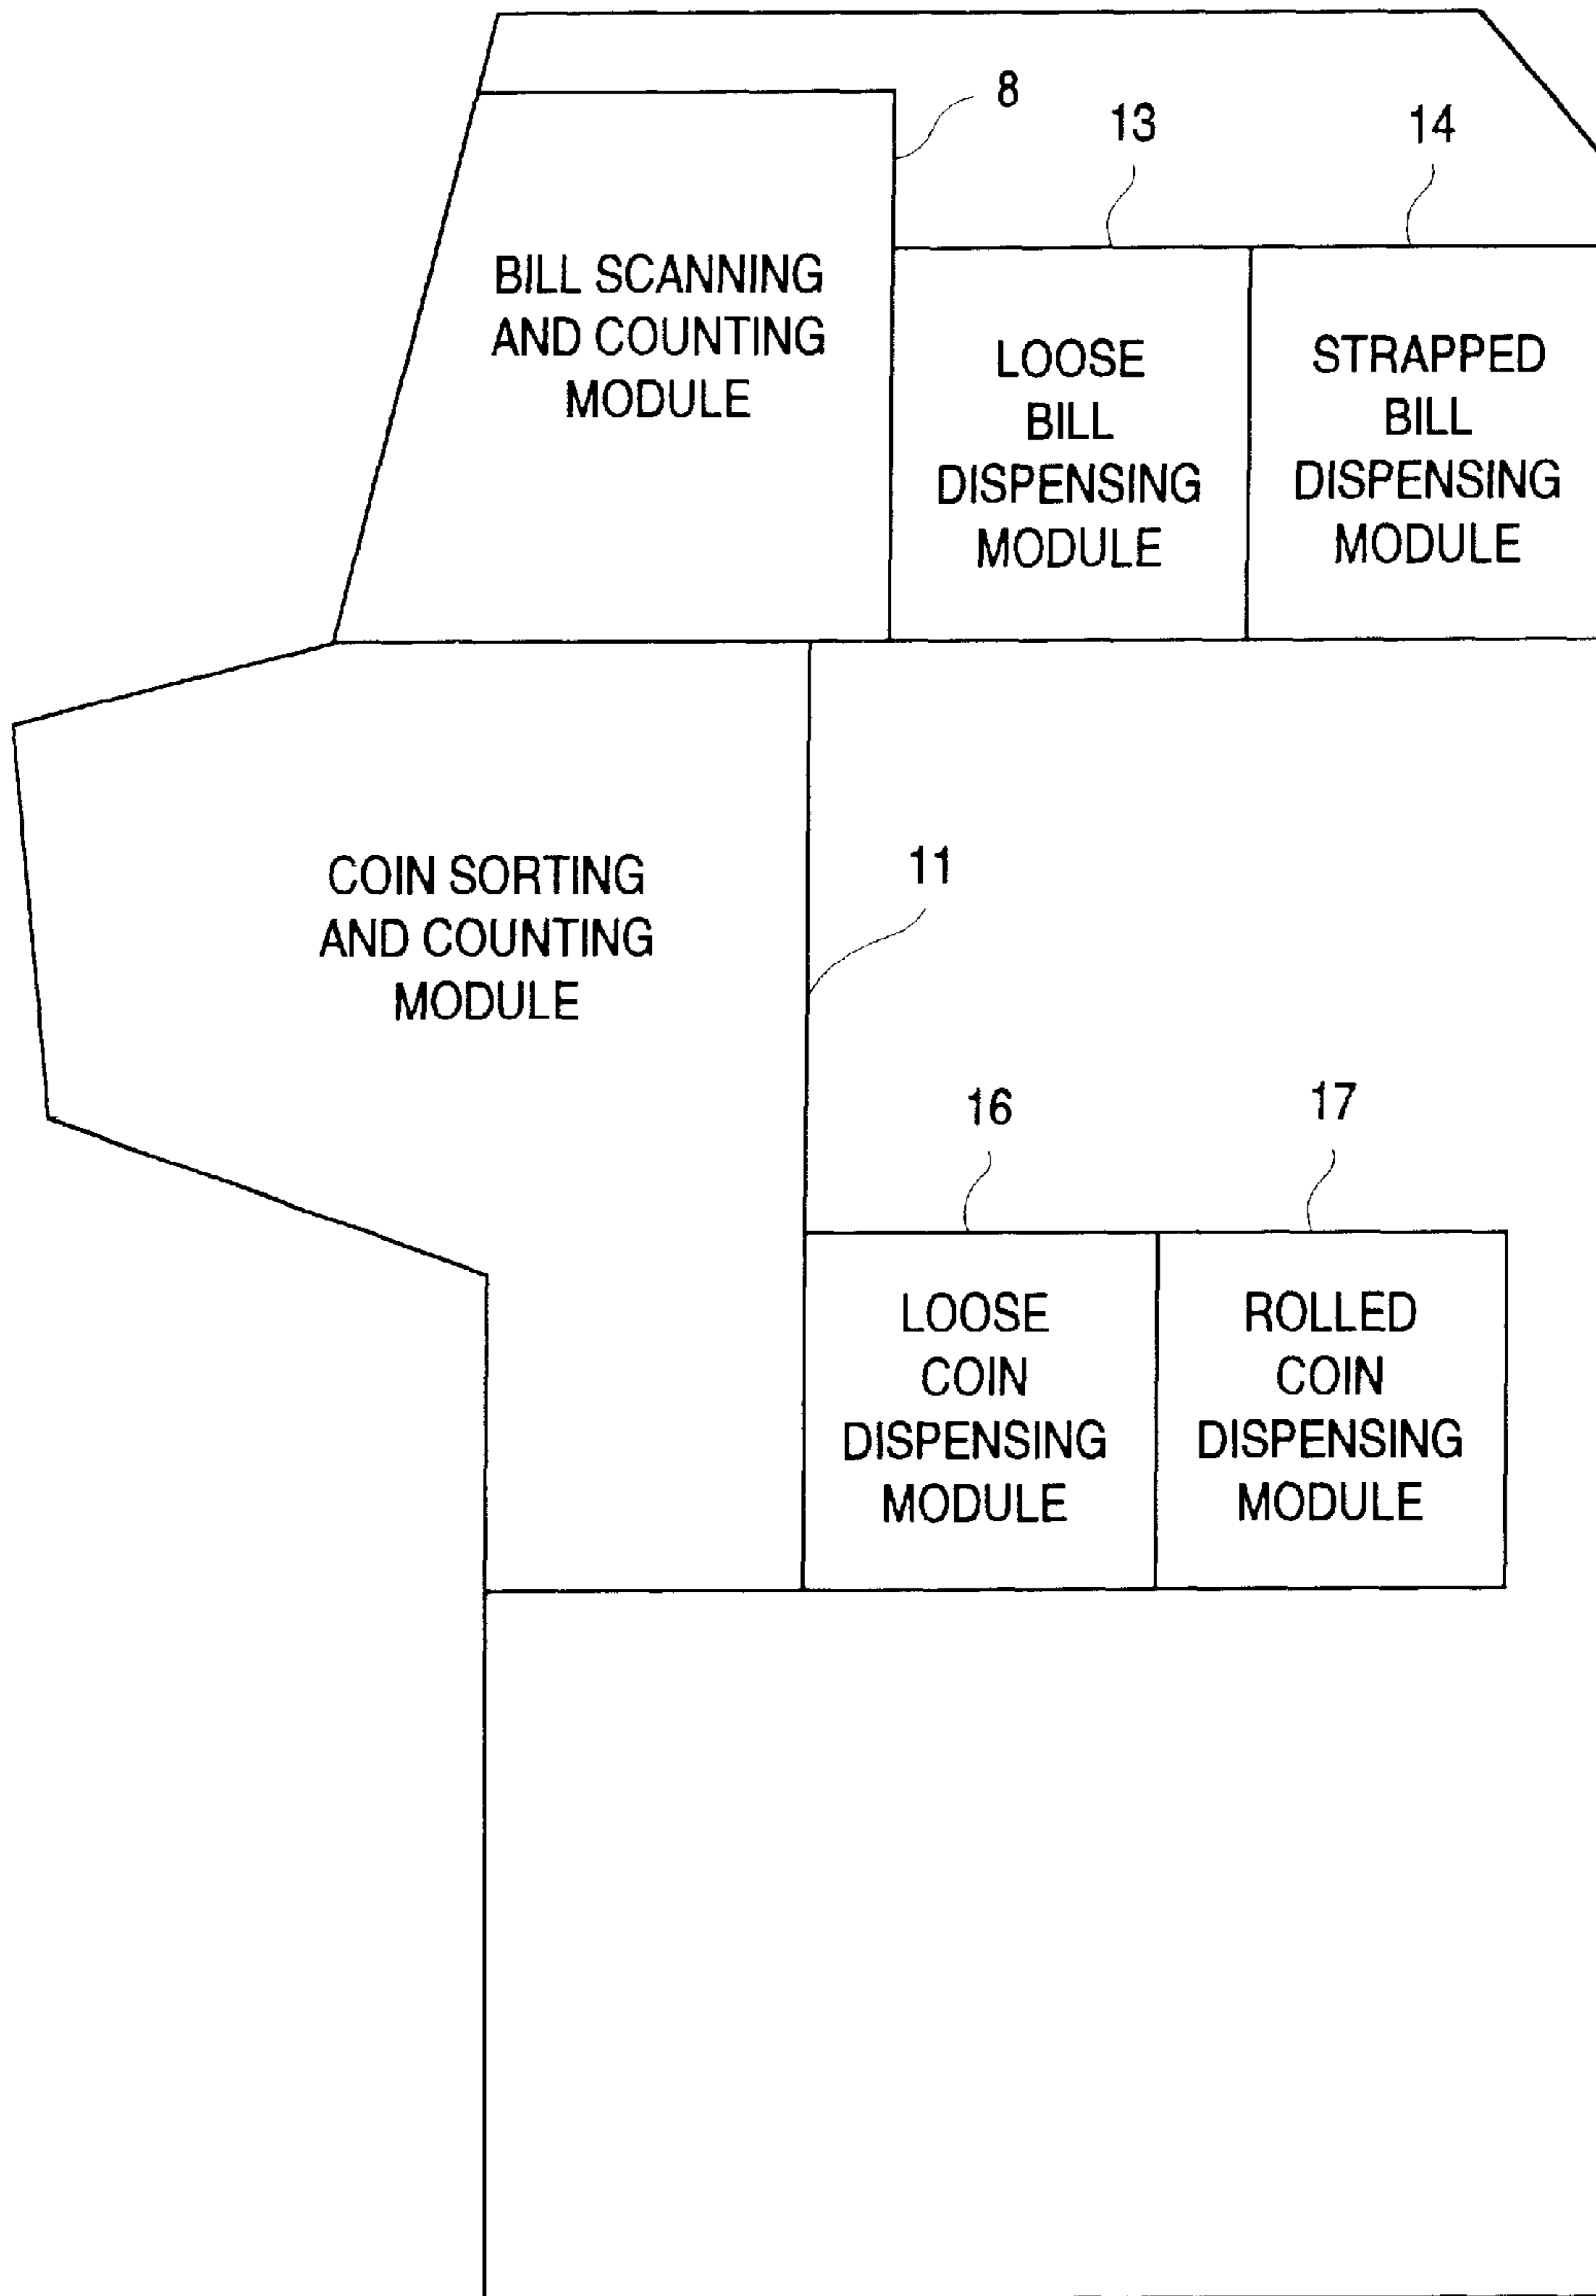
8

13

14

BILL SCANNING AND COUNTING MODULE

LOOSE BILL DISPENSING MODULE

STRAPPED BILL DISPENSING MODULE

COIN SORTING AND COUNTING MODULE

11

16

17

LOOSE COIN DISPENSING MODULE

ROLLED COIN DISPENSING MODULE